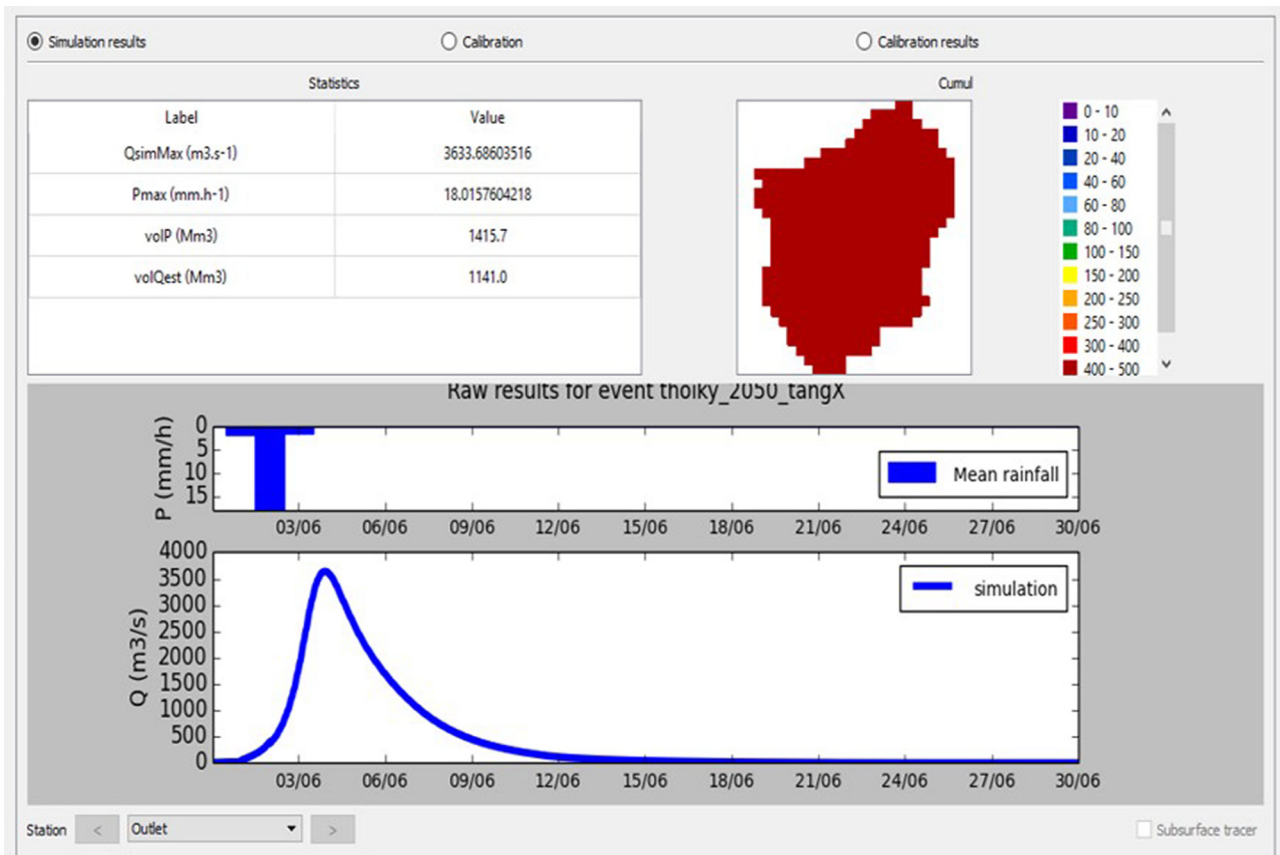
Simulation results
Calibration
Calibration results

Statistics

| Label | Value |
|---|---|
| QsimMax (m3.s-1) | 3633.68603516 |
| Pmax (mm.h-1) | 18.0157604218 |
| volP (Mm3) | 1415.7 |
| volQest (Mm3) | 1141.0 |

Cumul

0 - 10
10 - 20
20 - 40
40 - 60
60 - 80
80 - 100
100 - 150
150 - 200
200 - 250
250 - 300
300 - 400
400 - 500

Raw results for event thoiky_2050_tangX

P (mm/h)
0
5
10
15
Mean rainfall
03/06
06/06
09/06
12/06
15/06
18/06
21/06
24/06
27/06
30/06

Q (m3/s)
4000
3500
3000
2500
2000
1500
1000
500
0
simulation
03/06
06/06
09/06
12/06
15/06
18/06
21/06
24/06
27/06
30/06

Station < Outlet >
Subsurface tracer